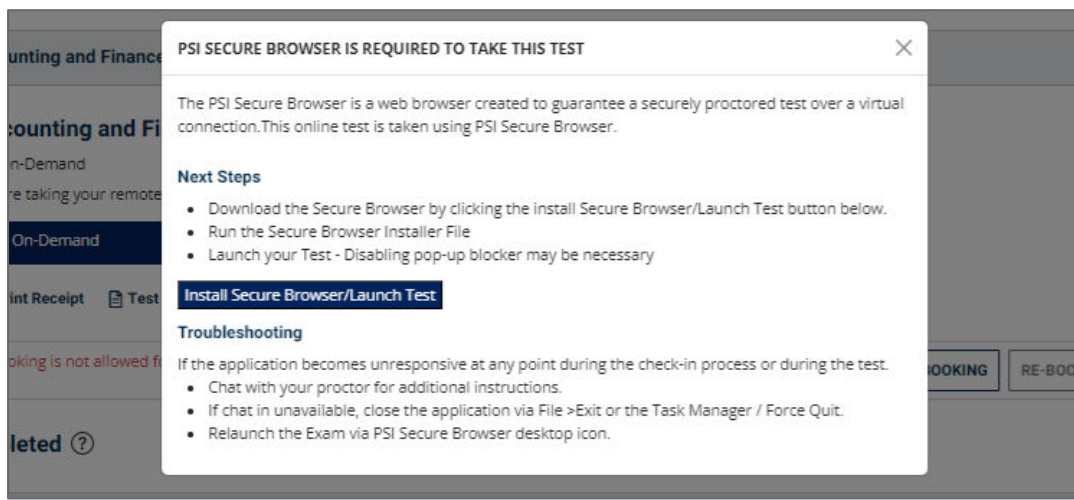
unting and Finance

counting and Fi

n-Demand

re taking your remote

On-Demand

int Receipt Test

oking is not allowed f

leted ?

PSI SECURE BROWSER IS REQUIRED TO TAKE THIS TEST

×

The PSI Secure Browser is a web browser created to guarantee a securely proctored test over a virtual connection.This online test is taken using PSI Secure Browser.

Next Steps

- Download the Secure Browser by clicking the install Secure Browser/Launch Test button below.
- Run the Secure Browser Installer File
- Launch your Test - Disabling pop-up blocker may be necessary

Install Secure Browser/Launch Test

Troubleshooting

If the application becomes unresponsive at any point during the check-in process or during the test.
- Chat with your proctor for additional instructions.
- If chat in unavailable, close the application via File >Exit or the Task Manager / Force Quit.
- Relaunch the Exam via PSI Secure Browser desktop icon.

OOKING

RE-BOO